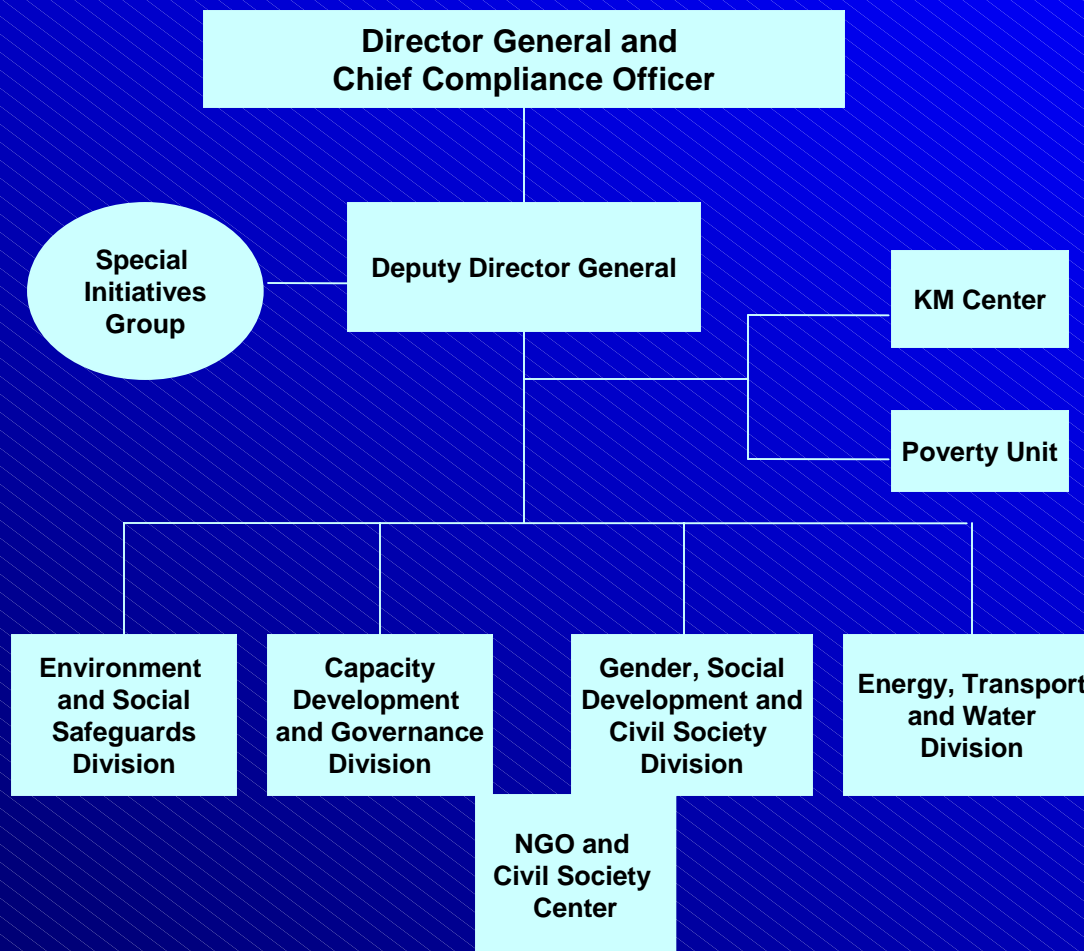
Director General and Chief Compliance Officer

Special Initiatives Group

Deputy Director General

KM Center

Poverty Unit

Environment and Social Safeguards Division

Capacity Development and Governance Division

Gender, Social Development and Civil Society Division

Energy, Transport and Water Division

NGO and Civil Society Center